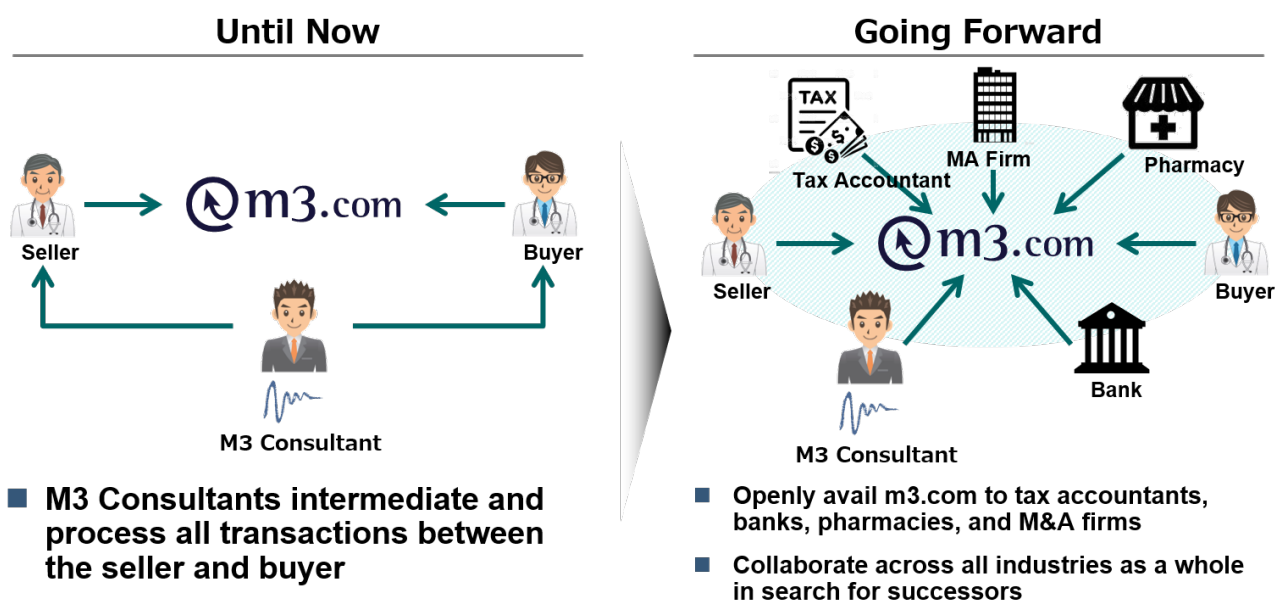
Until Now

m3.com

Seller

Buyer

M3 Consultant

■ M3 Consultants intermediate and process all transactions between the seller and buyer

Going Forward

TAX

Tax Accountant

MA Firm

Pharmacy

m3.com

Seller

Buyer

Bank

M3 Consultant

■ Openly avail m3.com to tax accountants, banks, pharmacies, and M&A firms

■ Collaborate across all industries as a whole in search for successors